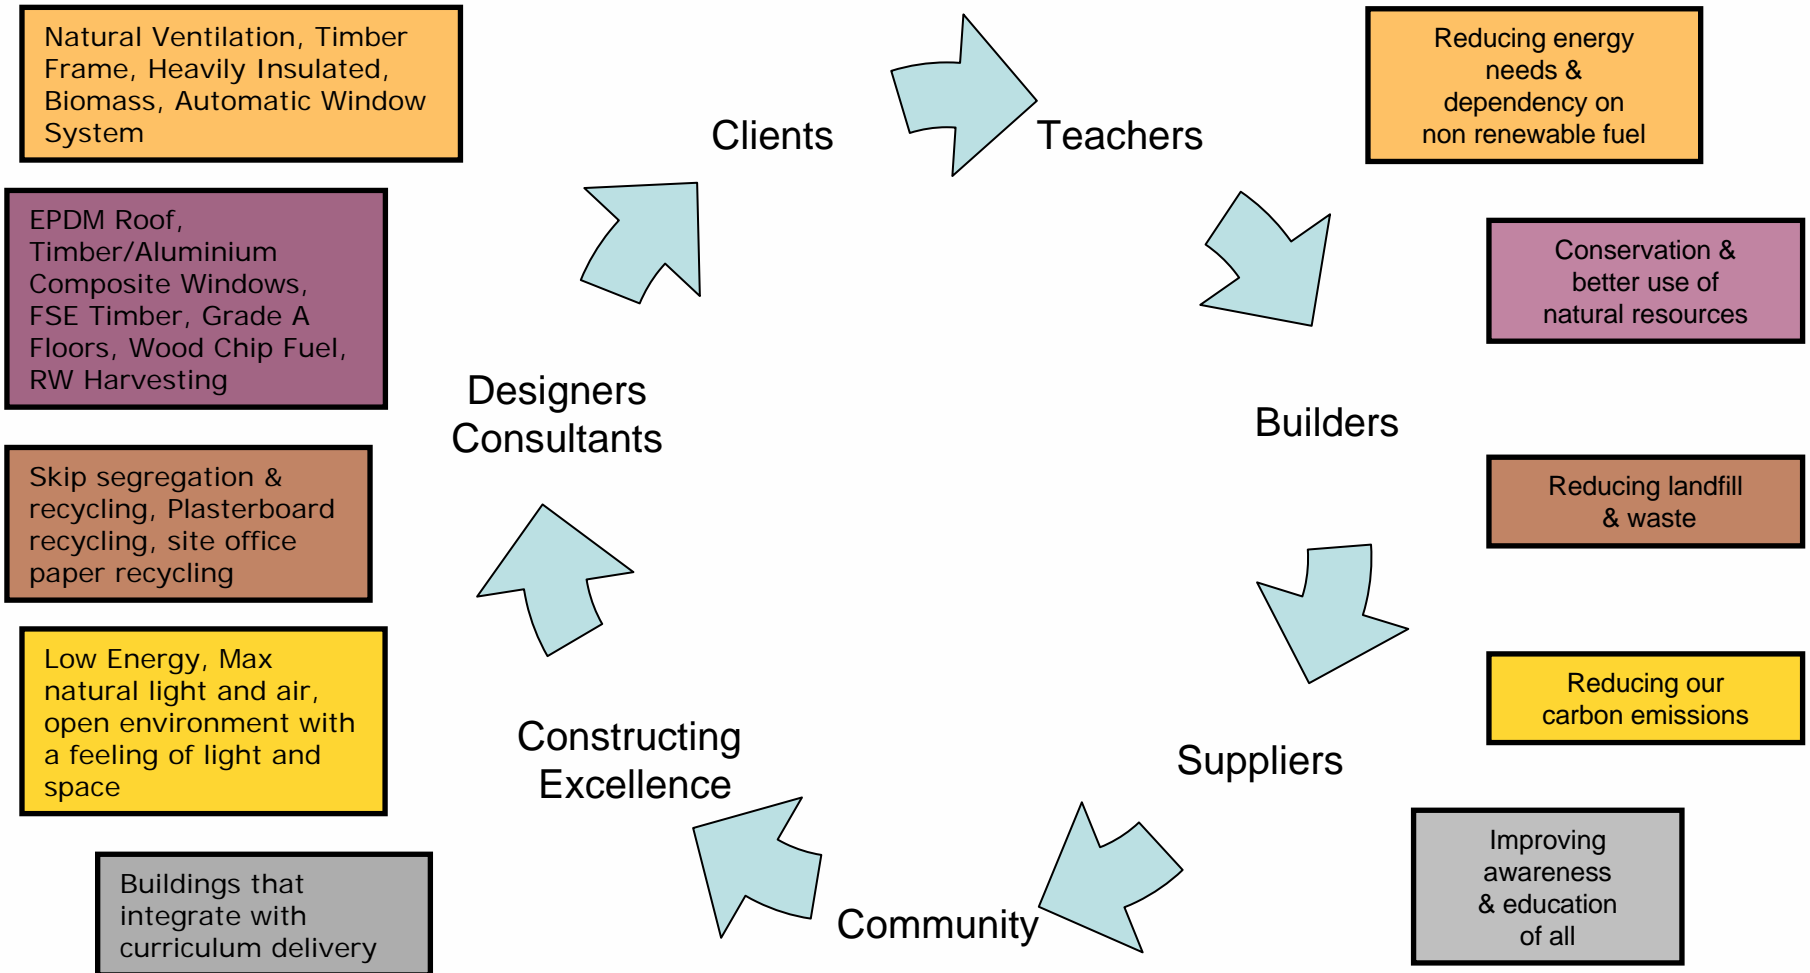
Natural Ventilation, Timber Frame, Heavily Insulated, Biomass, Automatic Window System

EPDM Roof, Timber/Aluminium Composite Windows, FSE Timber, Grade A Floors, Wood Chip Fuel, RW Harvesting

Skip segregation & recycling, Plasterboard recycling, site office paper recycling

Low Energy, Max natural light and air, open environment with a feeling of light and space

Buildings that integrate with curriculum delivery

Clients

Teachers

Builders

Suppliers

Community

Constructing Excellence

Designers Consultants

Reducing energy needs & dependency on non renewable fuel

Conservation & better use of natural resources

Reducing landfill & waste

Reducing our carbon emissions

Improving awareness & education of all